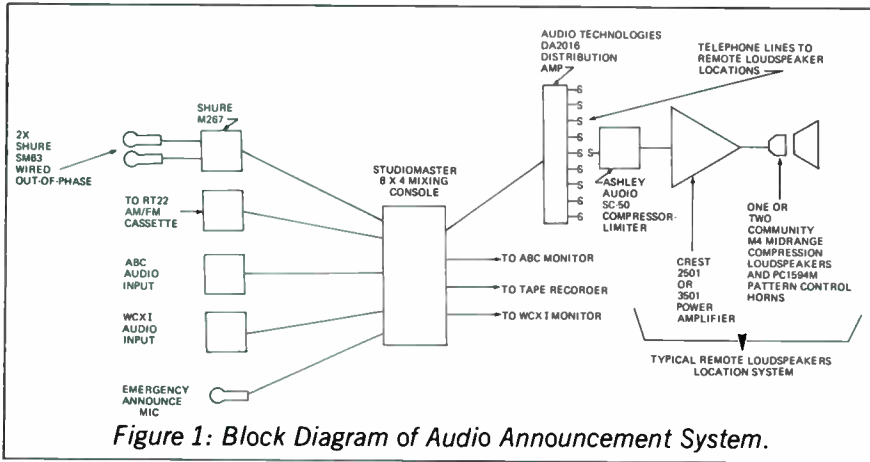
AUDIO TECHNOLOGIES DA2016 DISTRIBUTION AMP

TELEPHONE LINES TO REMOTE LOUDSPEAKER LOCATIONS

SHURE M267

2X SHURE SM83 WIRED OUT-OF-PHASE

TO RT22 AM/FM CASSETTE

ABC AUDIO INPUT

WCXI AUDIO INPUT

EMERGENCY ANNOUNCE MIC

STUDIOMASTER 8 X 4 MIXING CONSOLE

TO ABC MONITOR

TO TAPE RECORDER

TO WCXI MONITOR

S
S
S
S
S
S
S
S
S
S

ASHLEY AUDIO SC-50 COMPRESSOR-LIMITER

CREST 2501 OR 3501 POWER AMPLIFIER

ONE OR TWO COMMUNITY M4 MIDRANGE COMPRESSION LOUDSPEAKERS AND PC1594M PATTERN CONTROL HORNS

TYPICAL REMOTE LOUDSPEAKERS LOCATION SYSTEM

Figure 1: Block Diagram of Audio Announcement System.